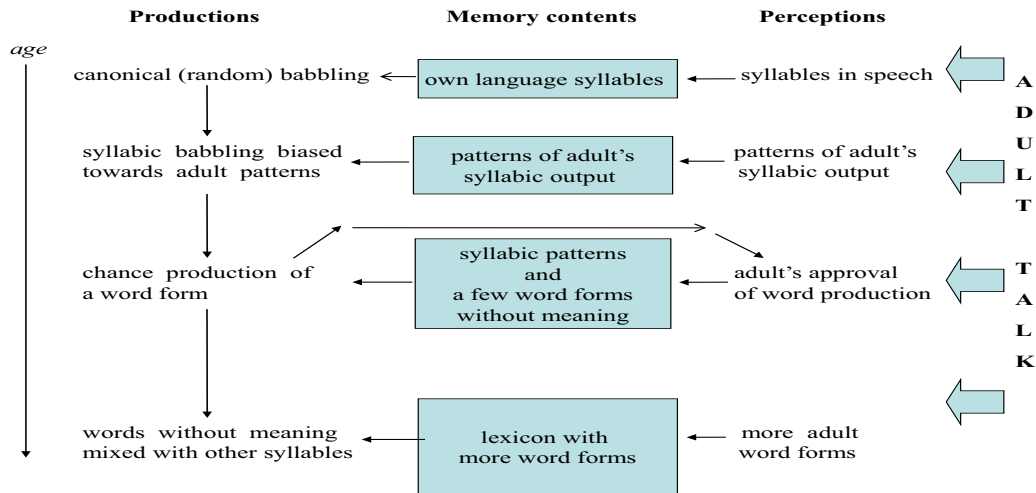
Productions

Memory contents

Perceptions

age

canonical (random) babbling

own language syllables

syllables in speech

syllabic babbling biased towards adult patterns

patterns of adult's syllabic output

patterns of adult's syllabic output

chance production of a word form

syllabic patterns and a few word forms without meaning

adult's approval of word production

words without meaning mixed with other syllables

lexicon with more word forms

more adult word forms

A D U L T T A L K